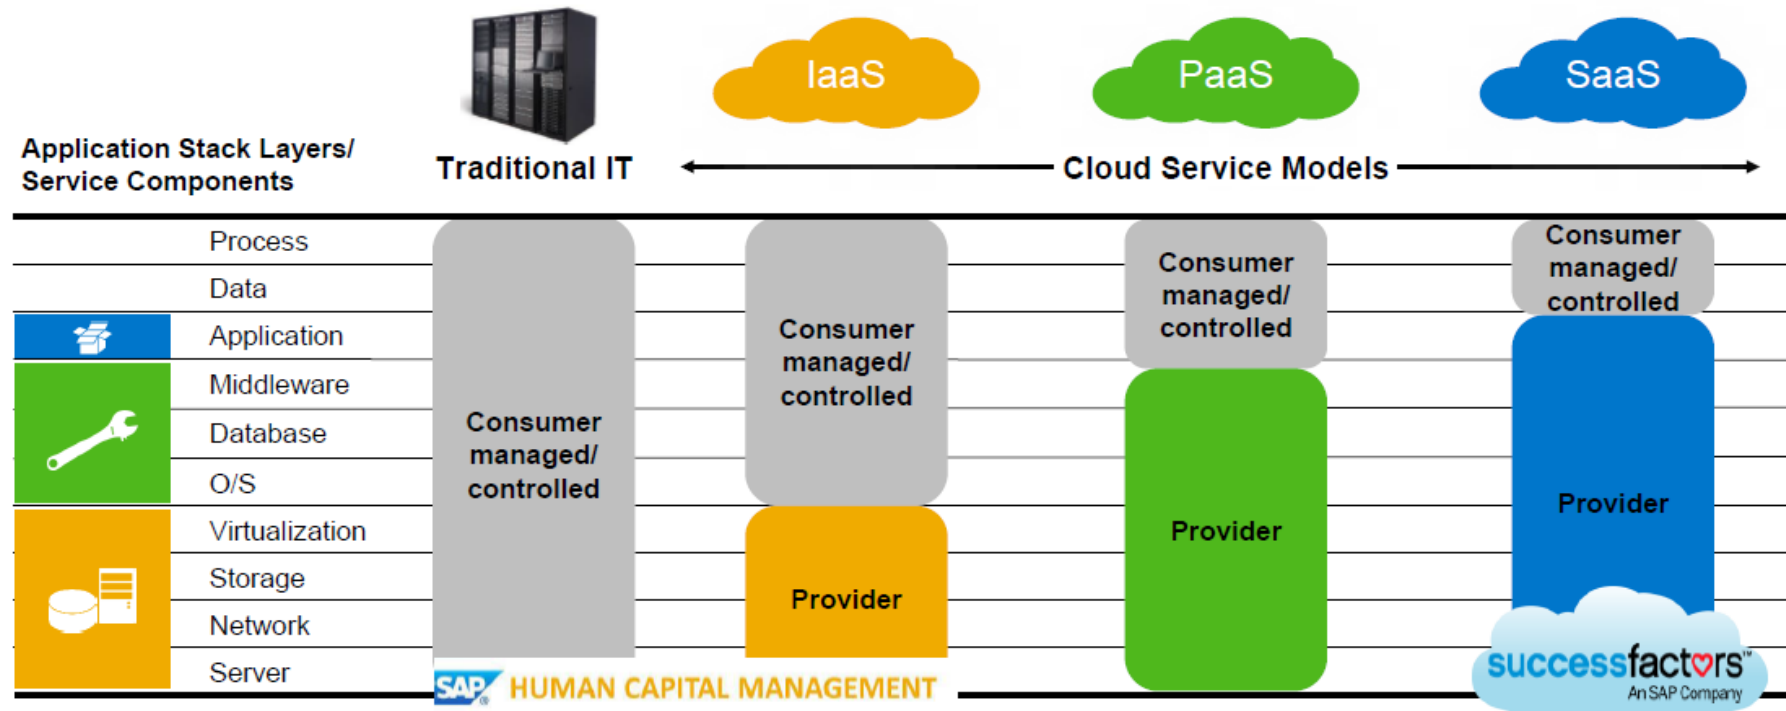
IaaS

PaaS

SaaS

Application Stack Layers/ Service Components

Traditional IT

Cloud Service Models

| | Traditional IT | IaaS | PaaS | SaaS |
|---|---|---|---|---|
| Process | Consumer managed/ controlled | Consumer managed/ controlled | Consumer managed/ controlled | Consumer managed/ controlled |
| Data | | | | |
| Application | | | | Provider |
| Middleware | | | Provider | |
| Database | | | | |
| O/S | | | | |
| Virtualization | | Provider | | |
| Storage | | | | |
| Network | | | | |
| Server | | | | |

SAP HUMAN CAPITAL MANAGEMENT

successfactors An SAP Company